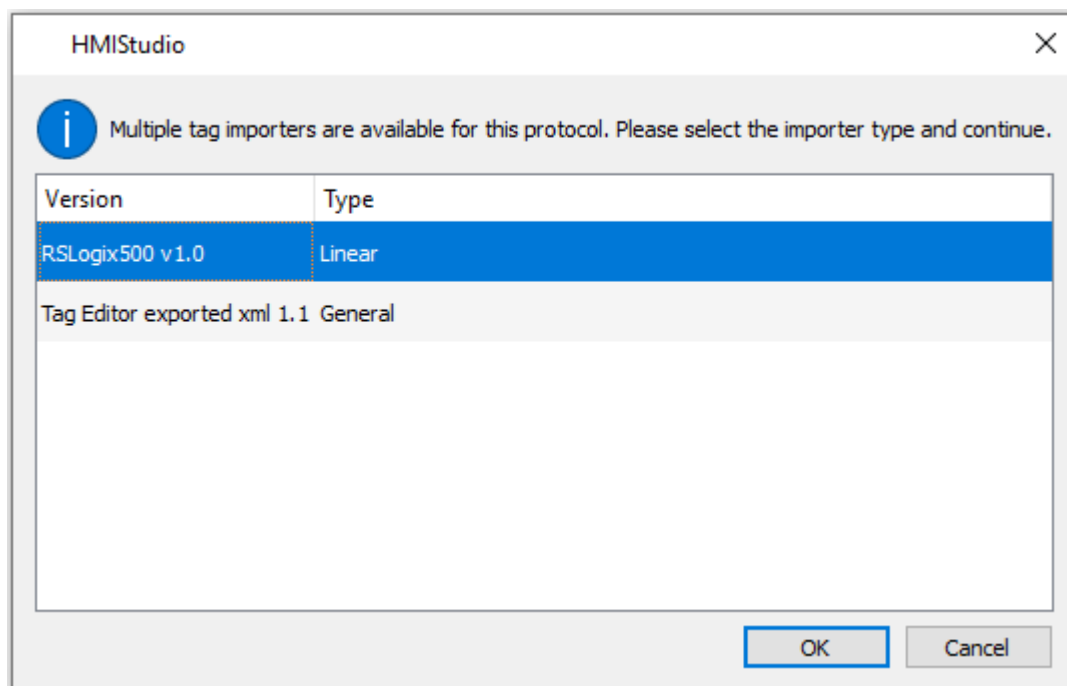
HMIStudio

×

Multiple tag importers are available for this protocol. Please select the importer type and continue.

| Version | Type |
|---|---|
| RSLogix500 v1.0 | Linear |
| Tag Editor exported xml 1.1 | General |

OK

Cancel